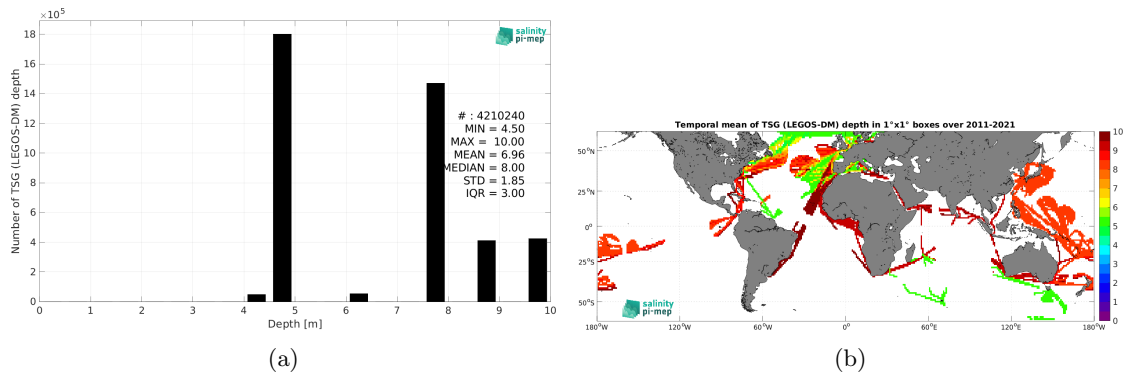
$\times 10^5$

salinity pi-mep

Number of TSG (LEGOS-DM) depth

18
16
14
12
10
8
6
4
2
0

# : 4210240
MIN = 4.50
MAX = 10.00
MEAN = 6.96
MEDIAN = 8.00
STD = 1.85
IQR = 3.00

0 1 2 3 4 5 6 7 8 9 10
Depth [m]

(a)

Temporal mean of TSG (LEGOS-DM) depth in 1°x1° boxes over 2011-2021

50°N
25°N
0°
25°S
50°S

180°W 120°W 60°W 0° 60°E 120°E 180°W

10
9
8
7
6
5
4
3
2
1
0

salinity pi-mep

(b)